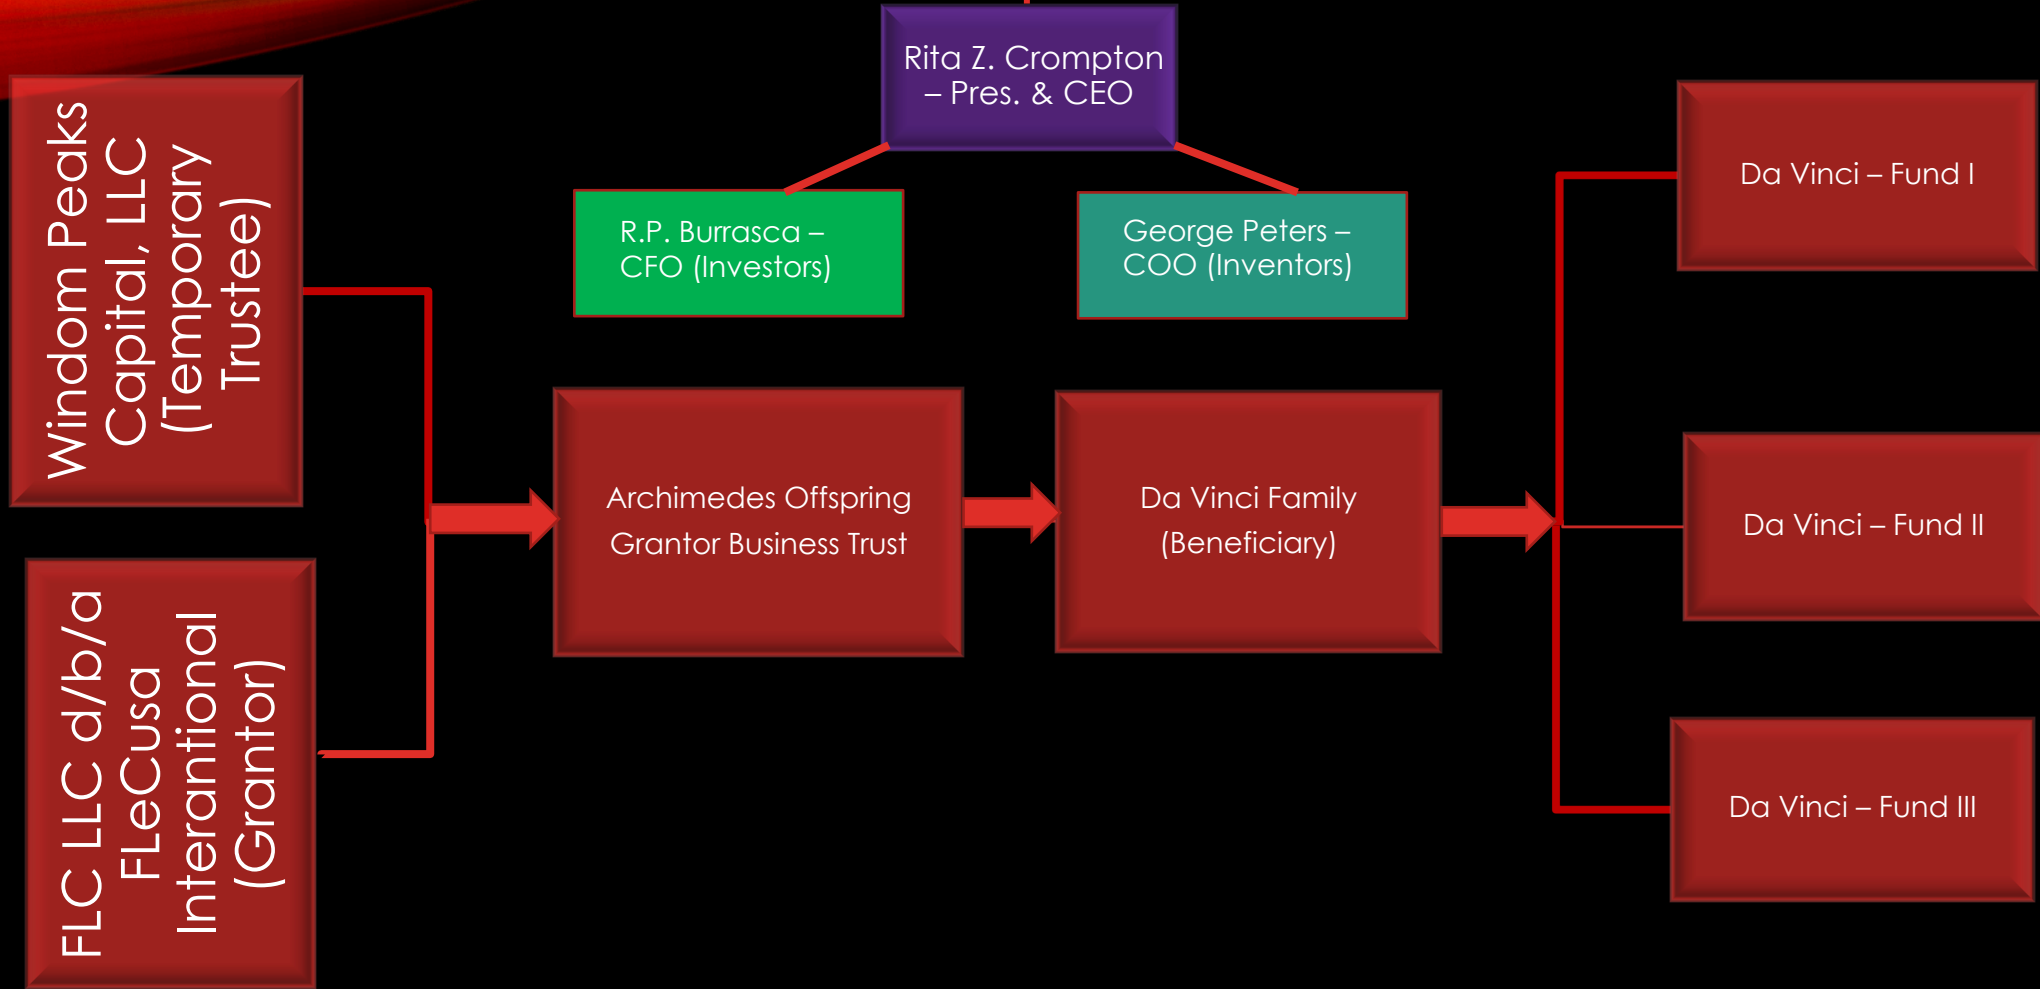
Rita Z. Crompton – Pres. & CEO

R.P. Burrasca – CFO (Investors)

George Peters – COO (Inventors)

Windom Peaks Capital, LLC (Temporary Trustee)

FLC LLC d/b/a FLeCusa Interantional (Grantor)

Archimedes Offspring Grantor Business Trust

Da Vinci Family (Beneficiary)

Da Vinci – Fund I

Da Vinci – Fund II

Da Vinci – Fund III